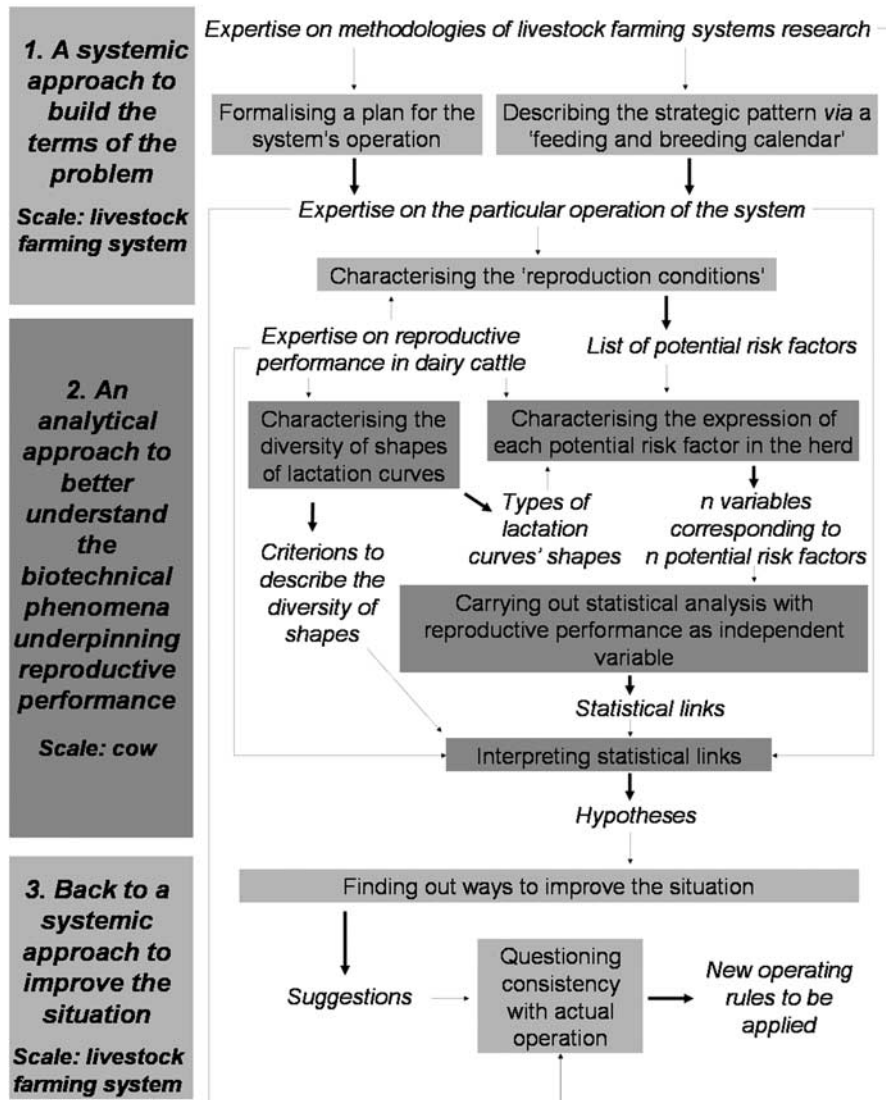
1. A systemic approach to build the terms of the problem

Scale: livestock farming system

Expertise on methodologies of livestock farming systems research

Formalising a plan for the system's operation

Describing the strategic pattern via a 'feeding and breeding calendar'

Expertise on the particular operation of the system

Characterising the 'reproduction conditions'

2. An analytical approach to better understand the biotechnical phenomena underpinning reproductive performance

Scale: cow

Expertise on reproductive performance in dairy cattle

List of potential risk factors

Characterising the diversity of shapes of lactation curves

Characterising the expression of each potential risk factor in the herd

Types of lactation curves' shapes

n variables corresponding to n potential risk factors

Criterions to describe the diversity of shapes

Carrying out statistical analysis with reproductive performance as independent variable

Statistical links

Interpreting statistical links

Hypotheses

3. Back to a systemic approach to improve the situation

Scale: livestock farming system

Finding out ways to improve the situation

Suggestions

Questioning consistency with actual operation

New operating rules to be applied